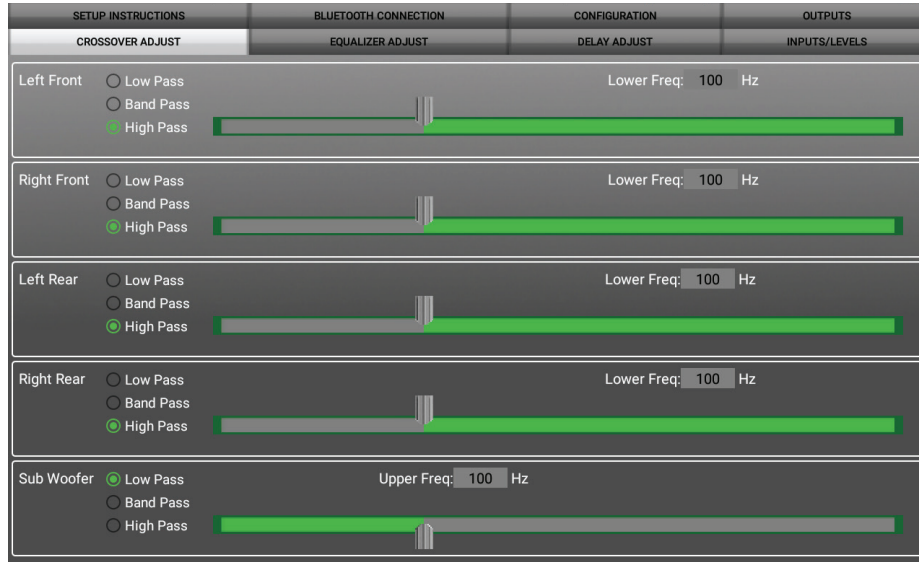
SETUP INSTRUCTIONS
BLUETOOTH CONNECTION
CONFIGURATION
OUTPUTS
CROSSOVER ADJUST
EQUALIZER ADJUST
DELAY ADJUST
INPUTS/LEVELS

Left Front
Low Pass
Band Pass
High Pass
Lower Freq: 100 Hz

Right Front
Low Pass
Band Pass
High Pass
Lower Freq: 100 Hz

Left Rear
Low Pass
Band Pass
High Pass
Lower Freq: 100 Hz

Right Rear
Low Pass
Band Pass
High Pass
Lower Freq: 100 Hz

Sub Woofer
Low Pass
Band Pass
High Pass
Upper Freq: 100 Hz